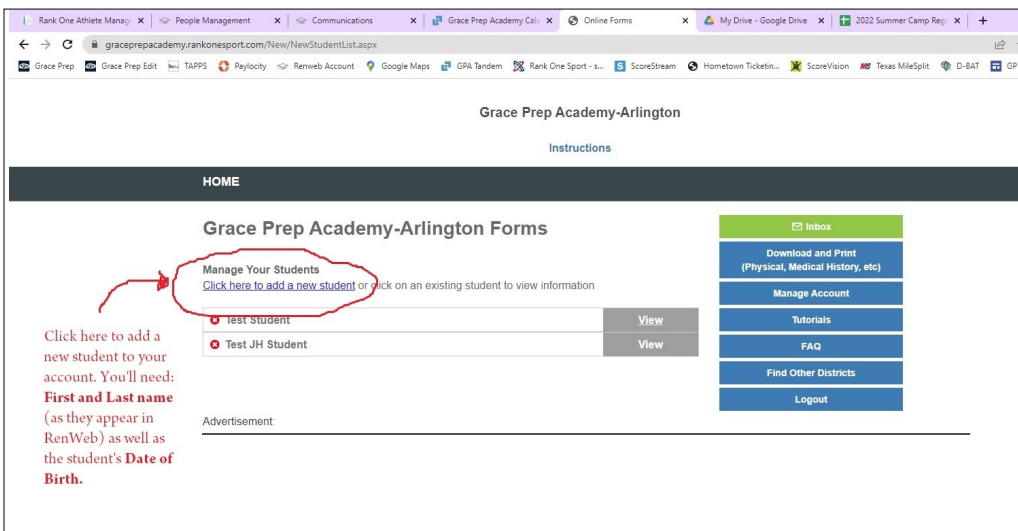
Rank One Athlete Manag ×
People Management ×
Communications ×
Grace Prep Academy Cal ×
Online Forms ×
My Drive - Google Drive ×
2022 Summer Camp Reg ×
+

graceprepacademy.rankonesport.com/New/NewStudentList.aspx

Grace Prep
Grace Prep Edit
TAPPS
Paylocity
Renweb Account
Google Maps
GPA Tandem
Rank One Sport - s...
ScoreStream
Hometown Ticketin...
ScoreVision
Texas MileSplit
D-BAT
GP

Grace Prep Academy-Arlington

Instructions

HOME

Grace Prep Academy-Arlington Forms

Manage Your Students
Click here to add a new student or click on an existing student to view information

Test Student | View
Test JH Student | View

Inbox
Download and Print (Physical, Medical History, etc)
Manage Account
Tutorials
FAQ
Find Other Districts
Logout

Advertisement:

Click here to add a new student to your account. You'll need: **First and Last name** (as they appear in RenWeb) as well as the student's **Date of Birth.**